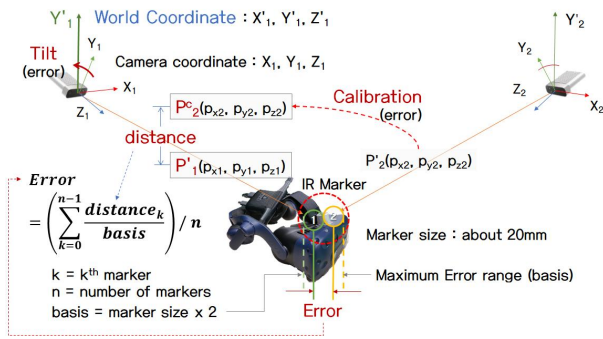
$Y'_1$ World Coordinate : $X'_1$, $Y'_1$, $Z'_1$

$Y'_2$

Tilt (error)

$Y_1$

Camera coordinate : $X_1$, $Y_1$, $Z_1$

$X_1$

$Z_1$

$Y_2$

$Z_2$

$X_2$

$P^c_2(p_{x2}, p_{y2}, p_{z2})$

Calibration (error)

distance

$P'_1(p_{x1}, p_{y1}, p_{z1})$

$P'_2(p_{x2}, p_{y2}, p_{z2})$

IR Marker

$Error = \left(\sum_{k=0}^{n-1} \frac{distance_k}{basis}\right) / n$

1

2

Marker size : about 20mm

k = $k^{th}$ marker

n = number of markers

basis = marker size x 2

Maximum Error range (basis)

Error